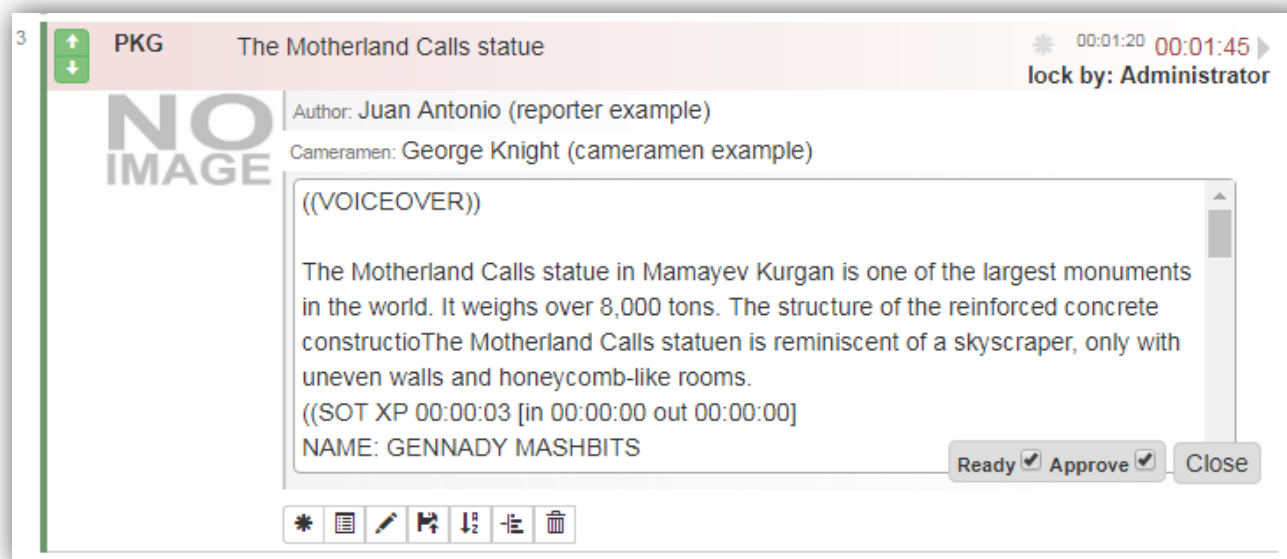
3

PKG The Motherland Calls statue

00:01:20 00:01:45

lock by: Administrator

NO IMAGE

Author: Juan Antonio (reporter example)

Cameramen: George Knight (cameramen example)

((VOICEOVER))

The Motherland Calls statue in Mamayev Kurgan is one of the largest monuments in the world. It weighs over 8,000 tons. The structure of the reinforced concrete constructioThe Motherland Calls statuen is reminiscent of a skyscraper, only with uneven walls and honeycomb-like rooms.
((SOT XP 00:00:03 [in 00:00:00 out 00:00:00]
NAME: GENNADY MASHBITS

Ready Approve Close